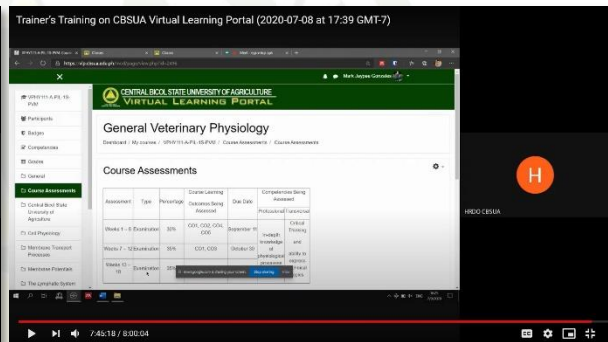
Trainer's Training on CBSUA Virtual Learning Portal (2020-07-08 at 17:39 GMT-7)

Mark Jaypee Gonzales

CENTRAL BICOL STATE UNIVERSITY OF AGRICULTURE
VIRTUAL LEARNING PORTAL

VPHY111-A-PIL-1S-PVM
Participants
Badges
Competencies
Grades
General
Course Assessments
Central Bicol State University of Agriculture
Cell Physiology
Membrane Transport Processes
Membrane Potentials
The Lymphatic System

General Veterinary Physiology

Dashboard / My courses / VPHY111-A-PIL-1S-PVM / Course Assessments / Course Assessments

Course Assessments

| Assessment | Type | Percentage | Course Learning Outcomes Being Assessed | Due Date | Competencies Being Assessed Professional | Transversal |
|---|---|---|---|---|---|---|
| Weeks 1 - 6 | Examination | 30% | CO1, CO2, CO4, CO5 | September 11 | In-depth knowledge of physiological processes | Critical thinking and ability to express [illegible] |
| Weeks 7 - 12 | Examination | 35% | CO3, CO5 | October 30 | | |
| Weeks 13 - 18 | Examination | 35% | | | | |

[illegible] is sharing your screen. Stop sharing Hide

H
HRDO CBSUA

7:45:18 / 8:00:04